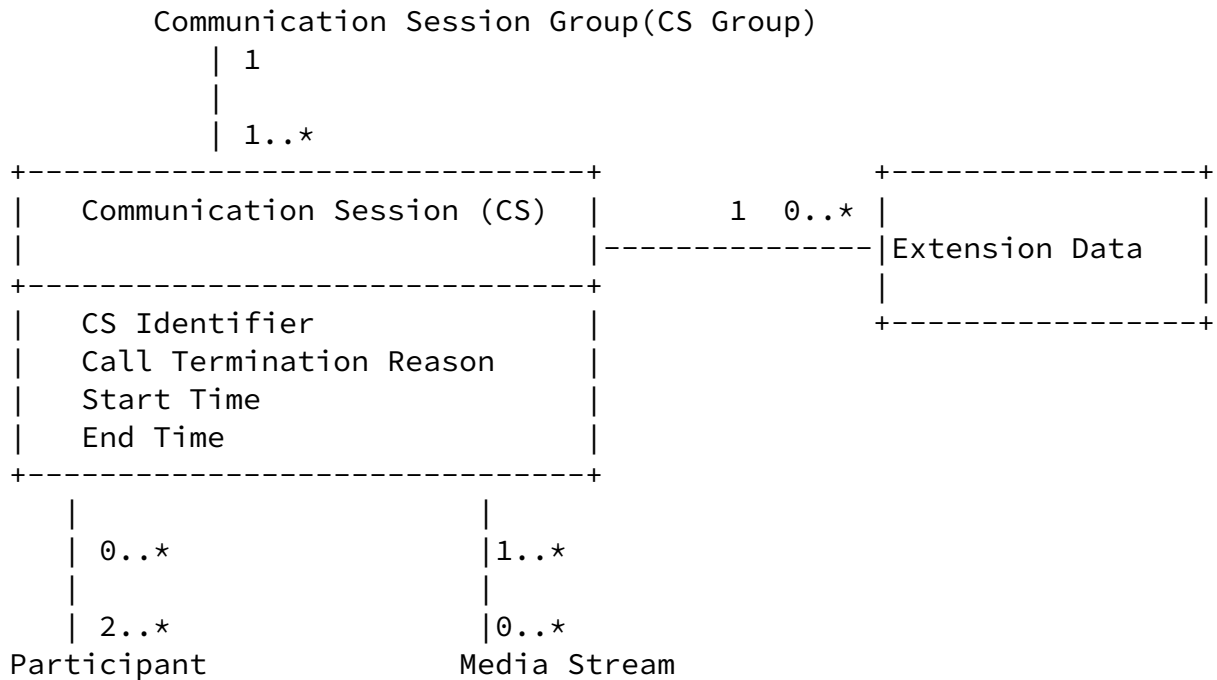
Communication Session Group(CS Group)

1

1..*

Communication Session (CS)

1 0..*

Extension Data

CS Identifier
Call Termination Reason
Start Time
End Time

0..*

1..*

2..*

0..*

Participant

Media Stream